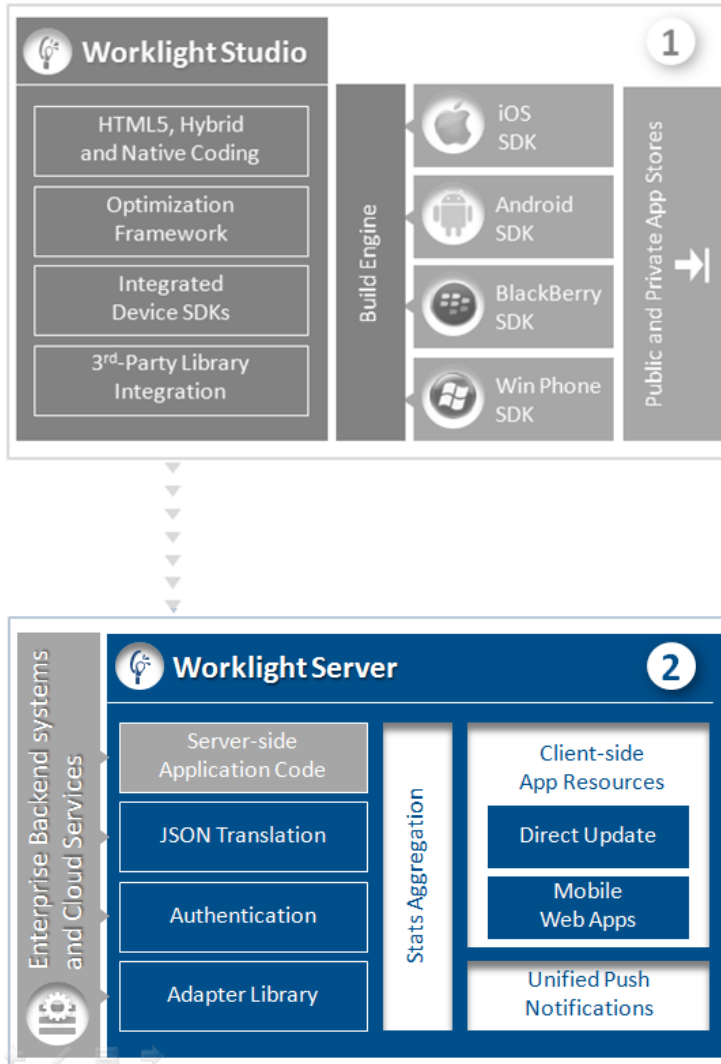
Worklight Studio

1

HTML5, Hybrid and Native Coding

Optimization Framework

Integrated Device SDKs

3rd-Party Library Integration

Build Engine

iOS SDK

Android SDK

BlackBerry SDK

Win Phone SDK

Public and Private App Stores

Worklight Server

2

Enterprise Backend systems and Cloud Services

Server-side Application Code

JSON Translation

Authentication

Adapter Library

Stats Aggregation

Client-side App Resources

Direct Update

Mobile Web Apps

Unified Push Notifications